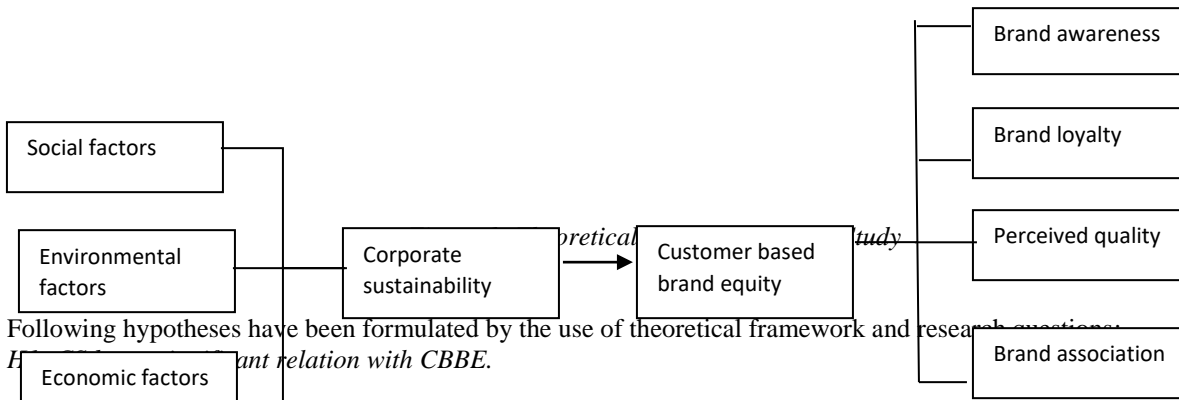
Brand awareness

Social factors

Brand loyalty

Environmental factors

Corporate sustainability

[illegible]oretical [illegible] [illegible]tudy

Customer based brand equity

Perceived quality

Following hypotheses have been formulated by the use of theoretical framework and resear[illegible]

H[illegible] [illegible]ant relation with CBBE.

Brand association

Economic factors